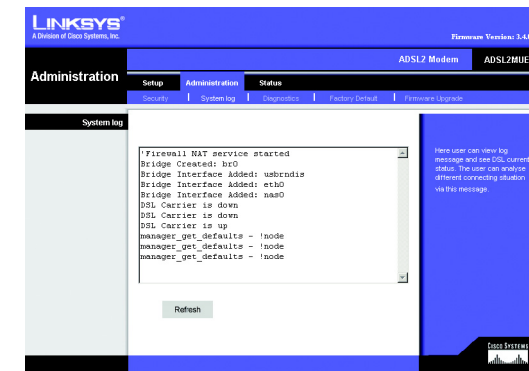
LINKSYS®
A Division of Cisco Systems, Inc.

Firmware Version: 3.4

ADSL2 Modem ADSL2MUE

Administration

Setup Administration Status

Security | System log | Diagnostics | Factory Default | Firmware Upgrade

System log

'Firewall NAT service started
Bridge Created: br0
Bridge Interface Added: usbrndis
Bridge Interface Added: eth0
Bridge Interface Added: nas0
DSL Carrier is down
DSL Carrier is down
DSL Carrier is up
manager_get_defaults - !node
manager_get_defaults - !node
manager_get_defaults - !node

Refresh

Here user can view log message and see DSL current status. The user can analyse different connecting situation via this message.

Cisco Systems